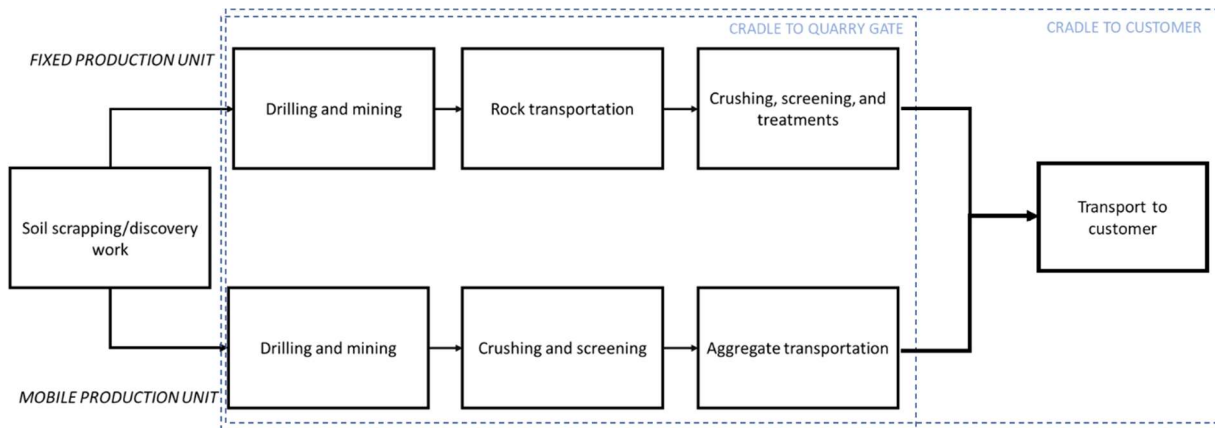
CRADLE TO QUARRY GATE

CRADLE TO CUSTOMER

FIXED PRODUCTION UNIT

Soil scrapping/discovery work

Drilling and mining

Rock transportation

Crushing, screening, and treatments

Transport to customer

Drilling and mining

Crushing and screening

Aggregate transportation

MOBILE PRODUCTION UNIT